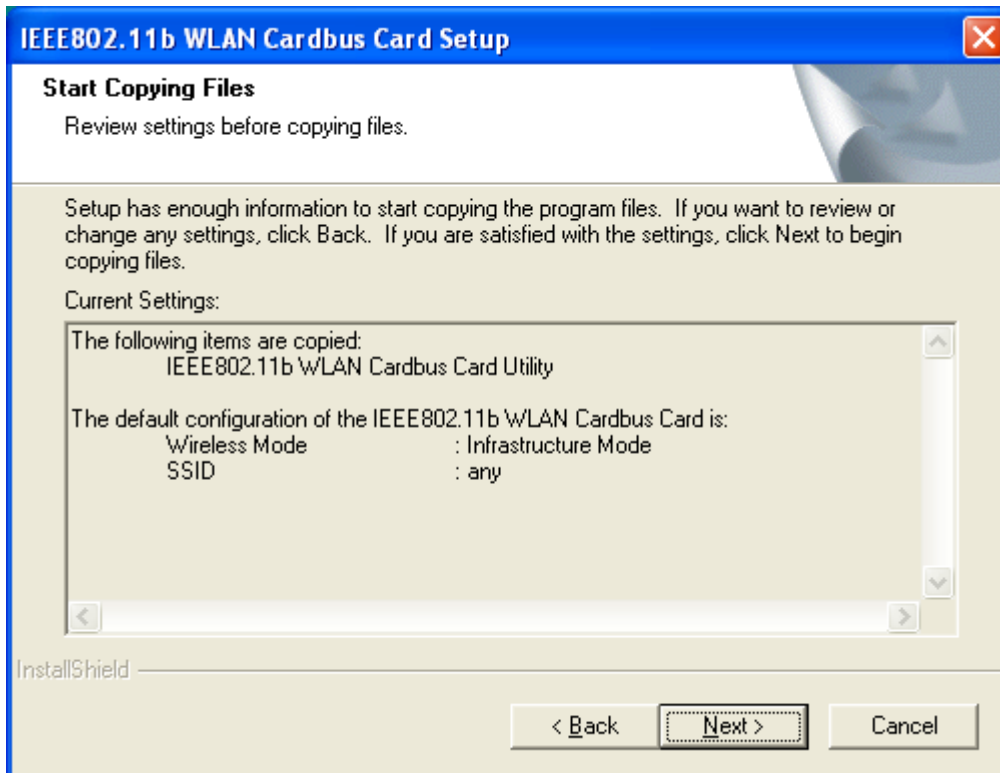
IEEE802.11b WLAN Cardbus Card Setup

Start Copying Files

Review settings before copying files.

Setup has enough information to start copying the program files. If you want to review or change any settings, click Back. If you are satisfied with the settings, click Next to begin copying files.

Current Settings:

The following items are copied:
IEEE802.11b WLAN Cardbus Card Utility

The default configuration of the IEEE802.11b WLAN Cardbus Card is:
Wireless Mode : Infrastructure Mode
SSID : any

InstallShield

< Back

Next >

Cancel